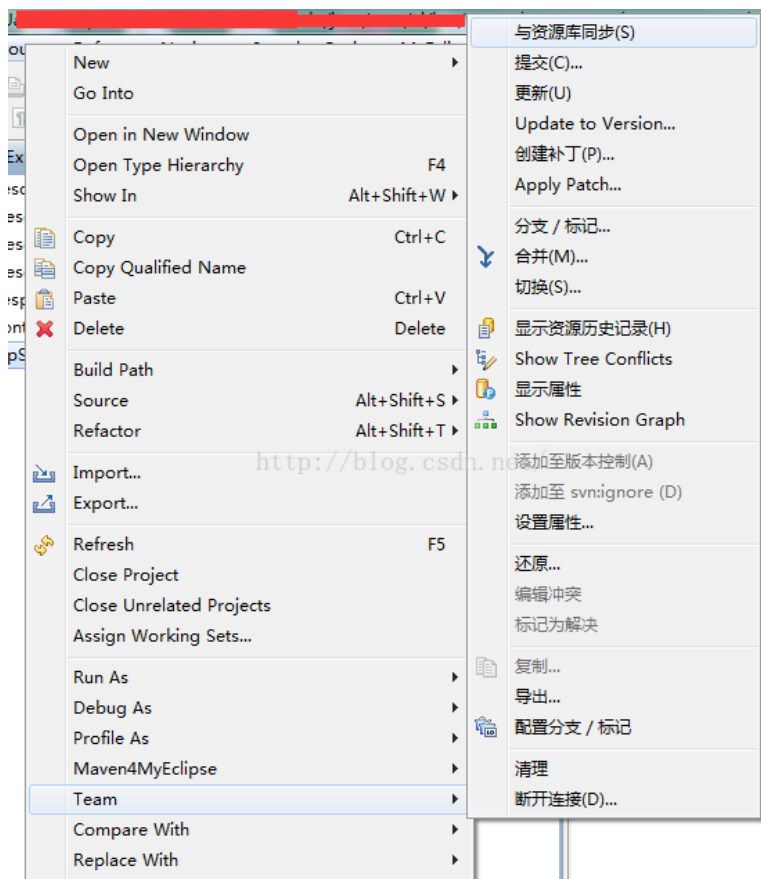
New
Go Into

Open in New Window
Open Type Hierarchy F4
Show In Alt+Shift+W

Copy Ctrl+C
Copy Qualified Name
Paste Ctrl+V
Delete Delete

Build Path
Source Alt+Shift+S
Refactor Alt+Shift+T

Import...
Export...

Refresh F5
Close Project
Close Unrelated Projects
Assign Working Sets...

Run As
Debug As
Profile As
Maven4MyEclipse
Team
Compare With
Replace With

与资源库同步(S)
提交(C)...
更新(U)
Update to Version...
创建补丁(P)...
Apply Patch...

分支 / 标记...
合并(M)...
切换(S)...

显示资源历史记录(H)
Show Tree Conflicts
显示属性
Show Revision Graph

添加至版本控制(A)
添加至 svn:ignore (D)
设置属性...

还原...
编辑冲突
标记为解决

复制...
导出...
配置分支 / 标记

清理
断开连接(D)...

http://blog.csdn.ne